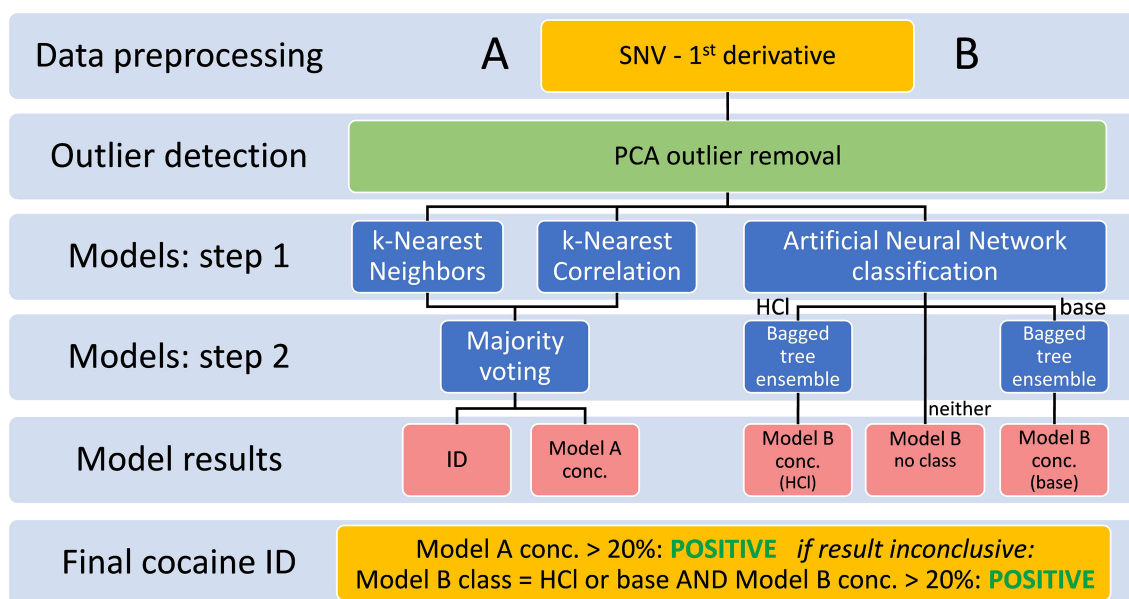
Data preprocessing

A

SNV - 1$^{st}$ derivative

B

Outlier detection

PCA outlier removal

Models: step 1

k-Nearest Neighbors

k-Nearest Correlation

Artificial Neural Network classification

HCl

base

Models: step 2

Majority voting

Bagged tree ensemble

Bagged tree ensemble

neither

Model results

ID

Model A conc.

Model B conc. (HCl)

Model B no class

Model B conc. (base)

Final cocaine ID

Model A conc. > 20%: POSITIVE *if result inconclusive:*
Model B class = HCl or base AND Model B conc. > 20%: POSITIVE